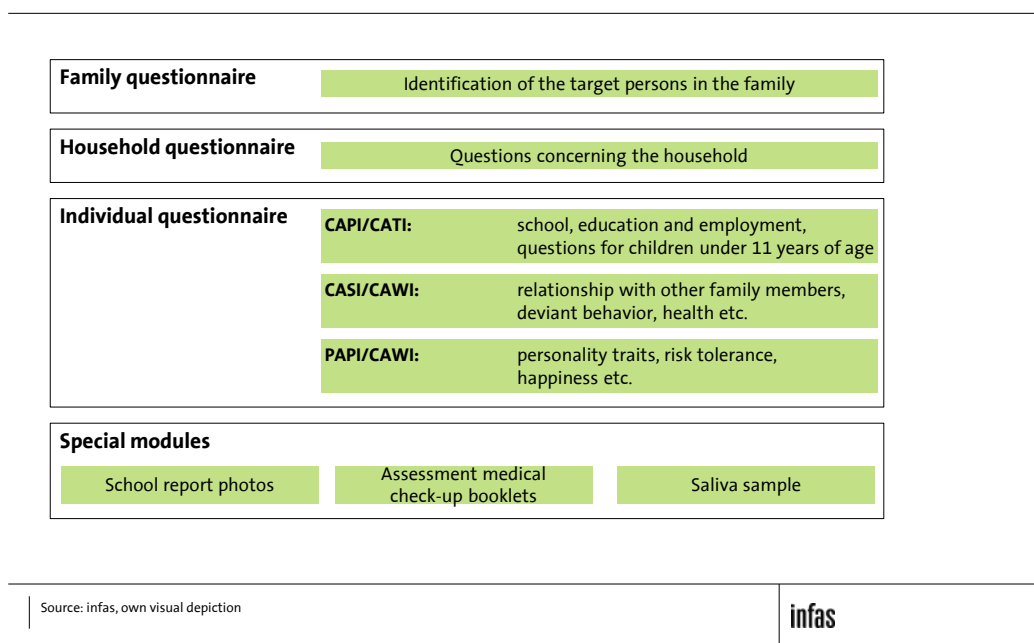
Family questionnaire

Identification of the target persons in the family

Household questionnaire

Questions concerning the household

Individual questionnaire

**CAPI/CATI:** school, education and employment, questions for children under 11 years of age

**CASI/CAWI:** relationship with other family members, deviant behavior, health etc.

**PAPI/CAWI:** personality traits, risk tolerance, happiness etc.

Special modules

School report photos

Assessment medical check-up booklets

Saliva sample

Source: infas, own visual depiction

infas